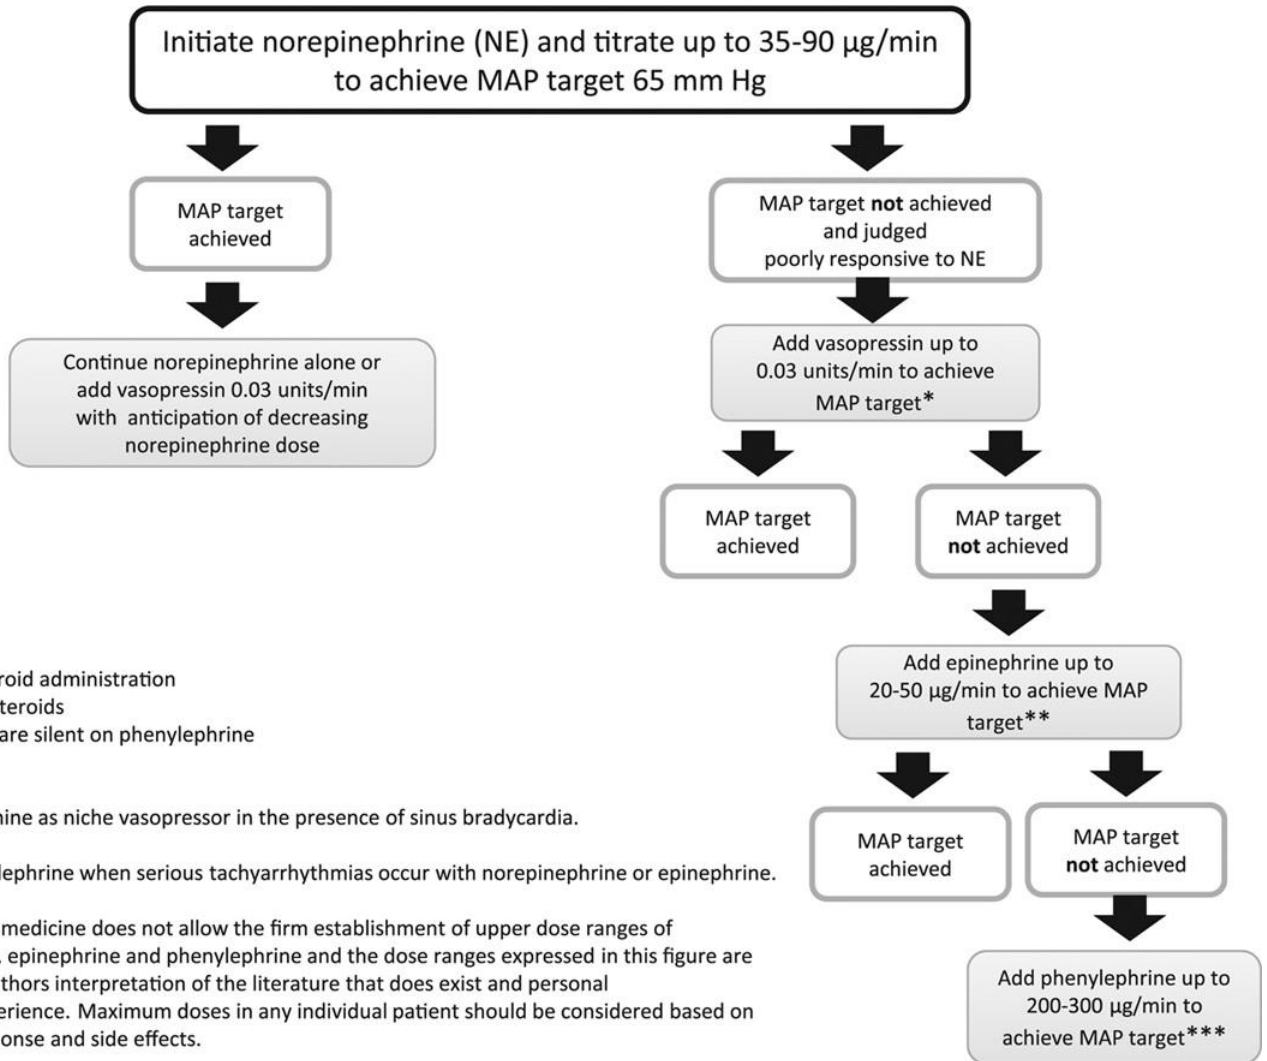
Initiate norepinephrine (NE) and titrate up to 35-90 μg/min to achieve MAP target 65 mm Hg

MAP target achieved

Continue norepinephrine alone or add vasopressin 0.03 units/min with anticipation of decreasing norepinephrine dose

MAP target **not** achieved and judged poorly responsive to NE

Add vasopressin up to 0.03 units/min to achieve MAP target*

MAP target achieved

MAP target **not** achieved

Add epinephrine up to 20-50 μg/min to achieve MAP target**

MAP target achieved

MAP target **not** achieved

Add phenylephrine up to 200-300 μg/min to achieve MAP target***

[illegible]roid administration
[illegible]teroids
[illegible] are silent on phenylephrine

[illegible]hine as niche vasopressor in the presence of sinus bradycardia.

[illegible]lephrine when serious tachyarrhythmias occur with norepinephrine or epinephrine.

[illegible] medicine does not allow the firm establishment of upper dose ranges of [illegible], epinephrine and phenylephrine and the dose ranges expressed in this figure are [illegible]thors interpretation of the literature that does exist and personal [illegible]erience. Maximum doses in any individual patient should be considered based on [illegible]onse and side effects.